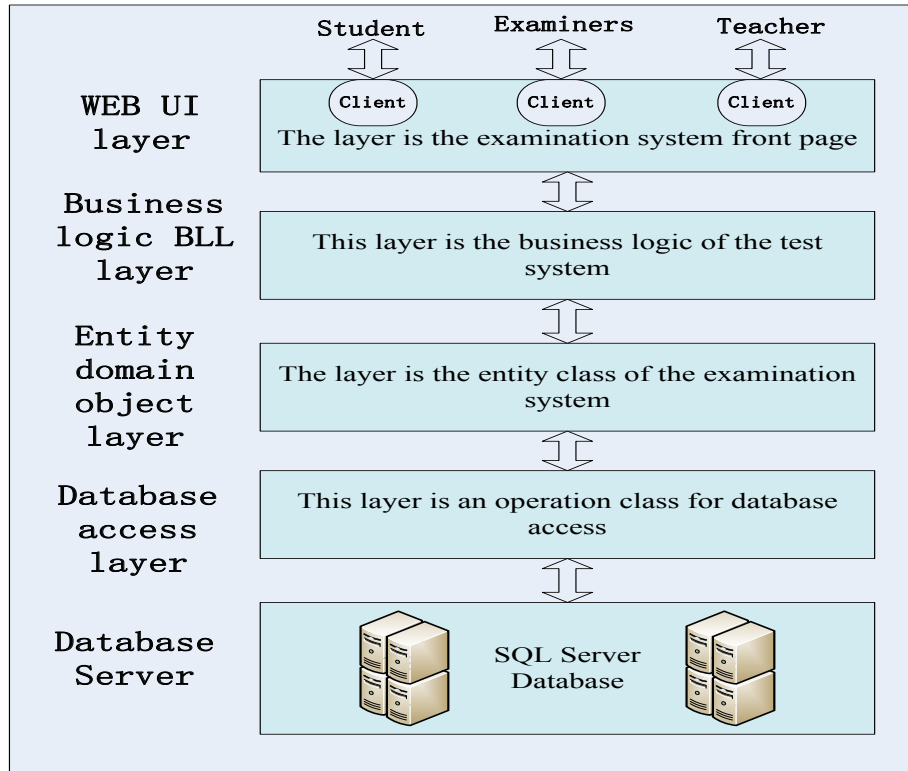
Student

Examiners

Teacher

WEB UI layer

Client

Client

Client

The layer is the examination system front page

Business logic BLL layer

This layer is the business logic of the test system

Entity domain object layer

The layer is the entity class of the examination system

Database access layer

This layer is an operation class for database access

Database Server

SQL Server Database